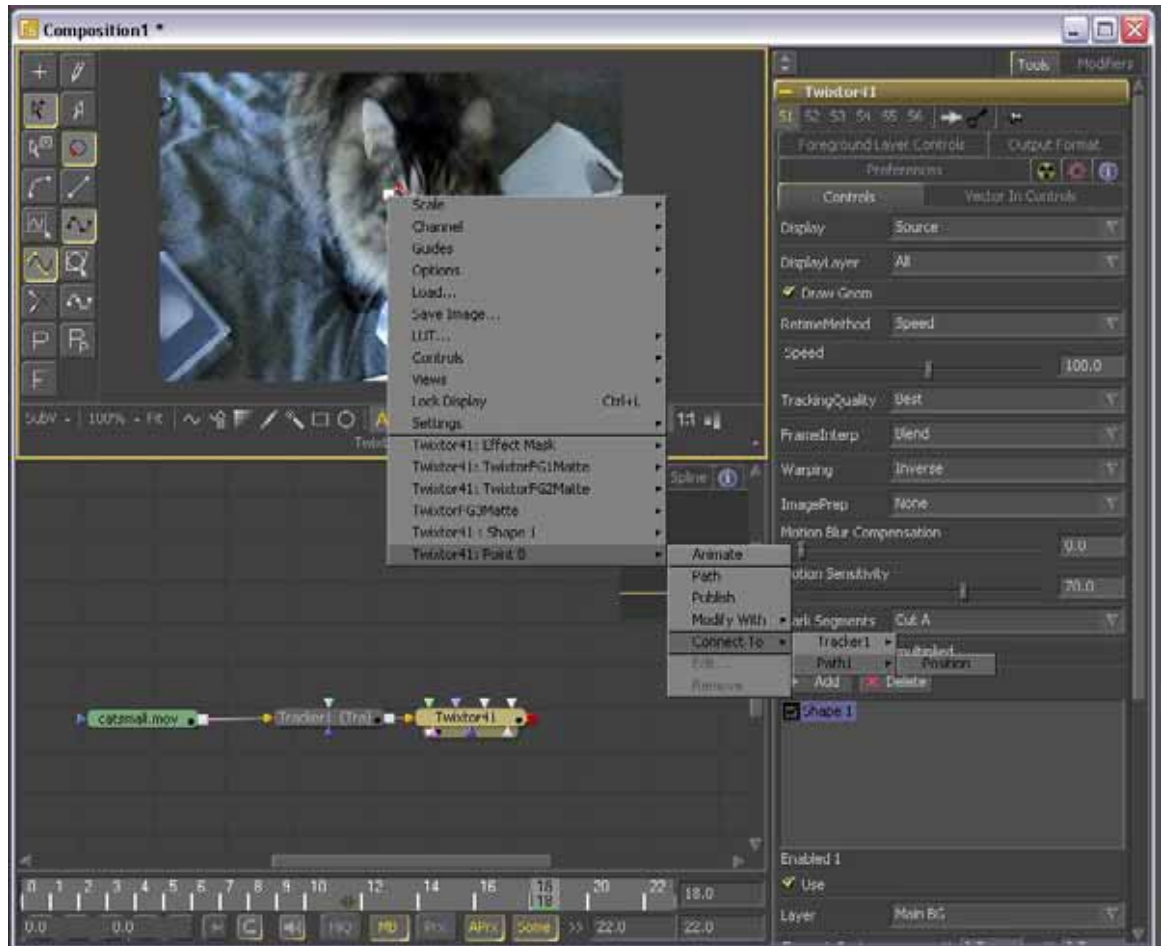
Composition1 *

Scale
Channel
Guides
Options
Load...
Save Image...
LUT...
Controls
Views
Lock Display Ctrl+L
Settings
Twixtor41: Effect Mask
Twixtor41: TwixtorFG1Matte
Twixtor41: TwixtorFG2Matte
TwixtorFG3Matte
Twixtor41 : Shape 1
Twixtor41: Point 0

Animate
Path
Publish
Modify With
Connect To
Edit...
Remove

Tracker1
Path1
Position

SubV - 100% - Fit
1:1

Spline

catsmall.mov
Tracker1 (Tra)
Twixtor41

Tools Modifiers
Twixtor41
S1 S2 S3 S4 S5 S6
Foreground Layer Controls
Output Format
Preferences
Controls
Vector In Controls
Display Source
DisplayLayer All
Draw Geom
RetimeMethod Speed
Speed
100.0
TrackingQuality Best
FrameInterp Blend
Warping Inverse
ImagePrep None
Motion Blur Compensation
0.0
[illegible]otion Sensitivity
70.0
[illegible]ark Segments Cut A
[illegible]multiplied
Add Delete
Shape 1
Enabled 1
Use
Layer Main BG

0 1 2 3 4 5 6 7 8 9 10 12 14 16 18 20 22
18.0
0.0 0.0 HiQ MB Prx APrx Some 22.0 22.0